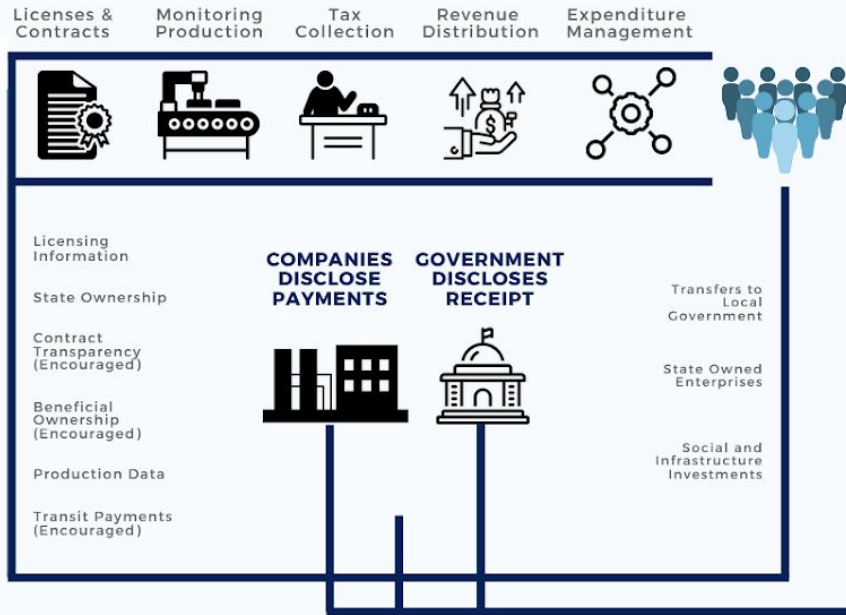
Licenses & Contracts

Monitoring Production

Tax Collection

Revenue Distribution

Expenditure Management

Licensing Information

State Ownership

Contract Transparency (Encouraged)

Beneficial Ownership (Encouraged)

Production Data

Transit Payments (Encouraged)

COMPANIES DISCLOSE PAYMENTS

GOVERNMENT DISCLOSES RECEIPT

Transfers to Local Government

State Owned Enterprises

Social and Infrastructure Investments